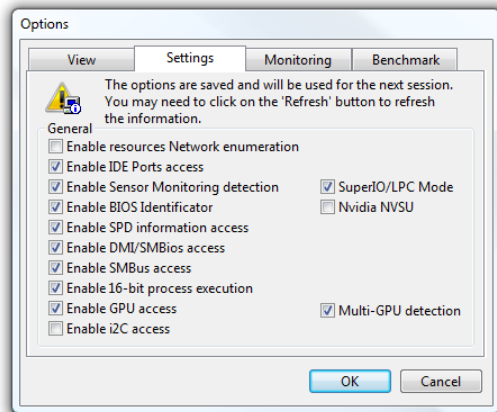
Options

View | Settings | Monitoring | Benchmark

The options are saved and will be used for the next session. You may need to click on the 'Refresh' button to refresh the information.

General

Enable resources Network enumeration
Enable IDE Ports access
Enable Sensor Monitoring detection
Enable BIOS Identificator
Enable SPD information access
Enable DMI/SMBios access
Enable SMBus access
Enable 16-bit process execution
Enable GPU access
Enable i2C access

SuperIO/LPC Mode
Nvidia NVSU

Multi-GPU detection

OK
Cancel